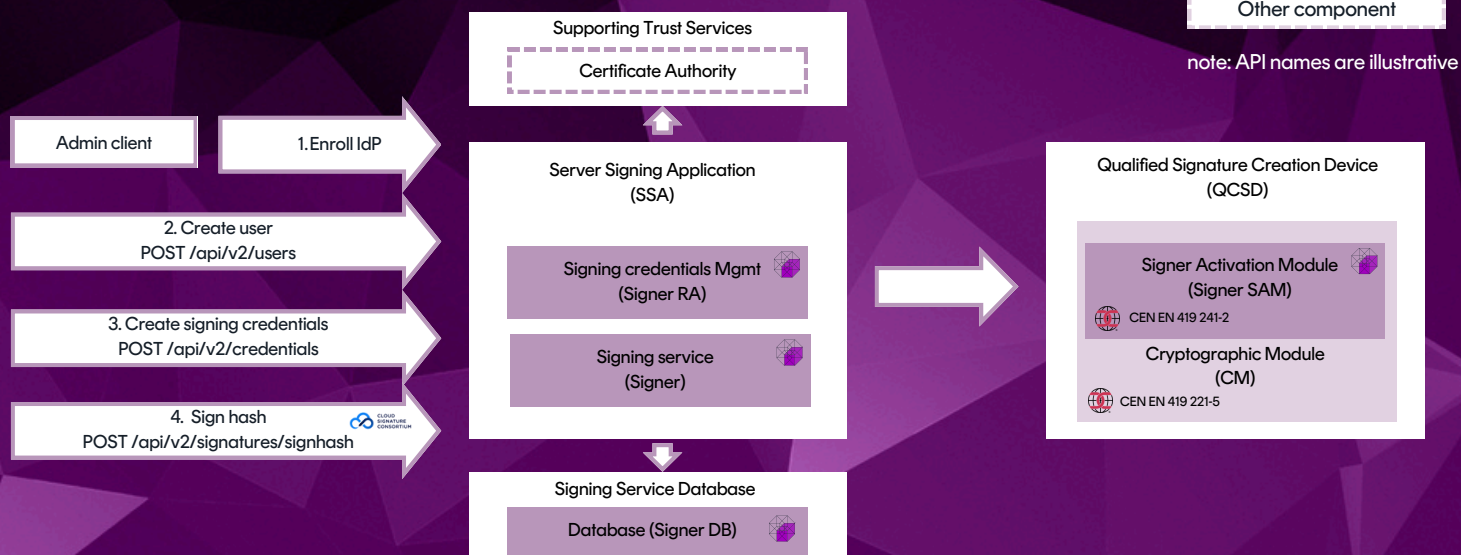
Other component

note: API names are illustrative

Supporting Trust Services

Certificate Authority

Admin client

1. Enroll IdP

Server Signing Application (SSA)

2. Create user
POST /api/v2/users

Signing credentials Mgmt (Signer RA)

3. Create signing credentials
POST /api/v2/credentials

Signing service (Signer)

4. Sign hash
POST /api/v2/signatures/signhash

CLOUD SIGNATURE CONSORTIUM

Qualified Signature Creation Device (QCSD)

Signer Activation Module (Signer SAM)

CEN EN 419 241-2

Cryptographic Module (CM)

CEN EN 419 221-5

Signing Service Database

Database (Signer DB)